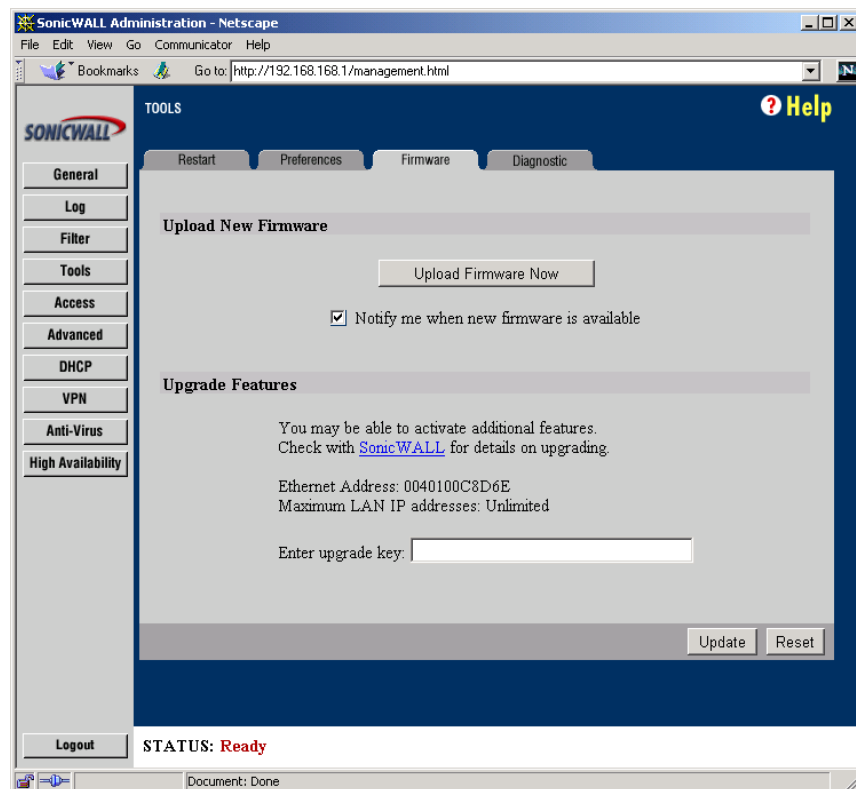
SonicWALL Administration - Netscape

File Edit View Go Communicator Help

Bookmarks Go to: http://192.168.168.1/management.html

SONICWALL

General
Log
Filter
Tools
Access
Advanced
DHCP
VPN
Anti-Virus
High Availability

TOOLS

Help

Restart Preferences Firmware Diagnostic

Upload New Firmware

Upload Firmware Now

Notify me when new firmware is available

Upgrade Features

You may be able to activate additional features.
Check with SonicWALL for details on upgrading.

Ethernet Address: 0040100C8D6E
Maximum LAN IP addresses: Unlimited

Enter upgrade key:

Update Reset

Logout

STATUS: Ready

Document: Done